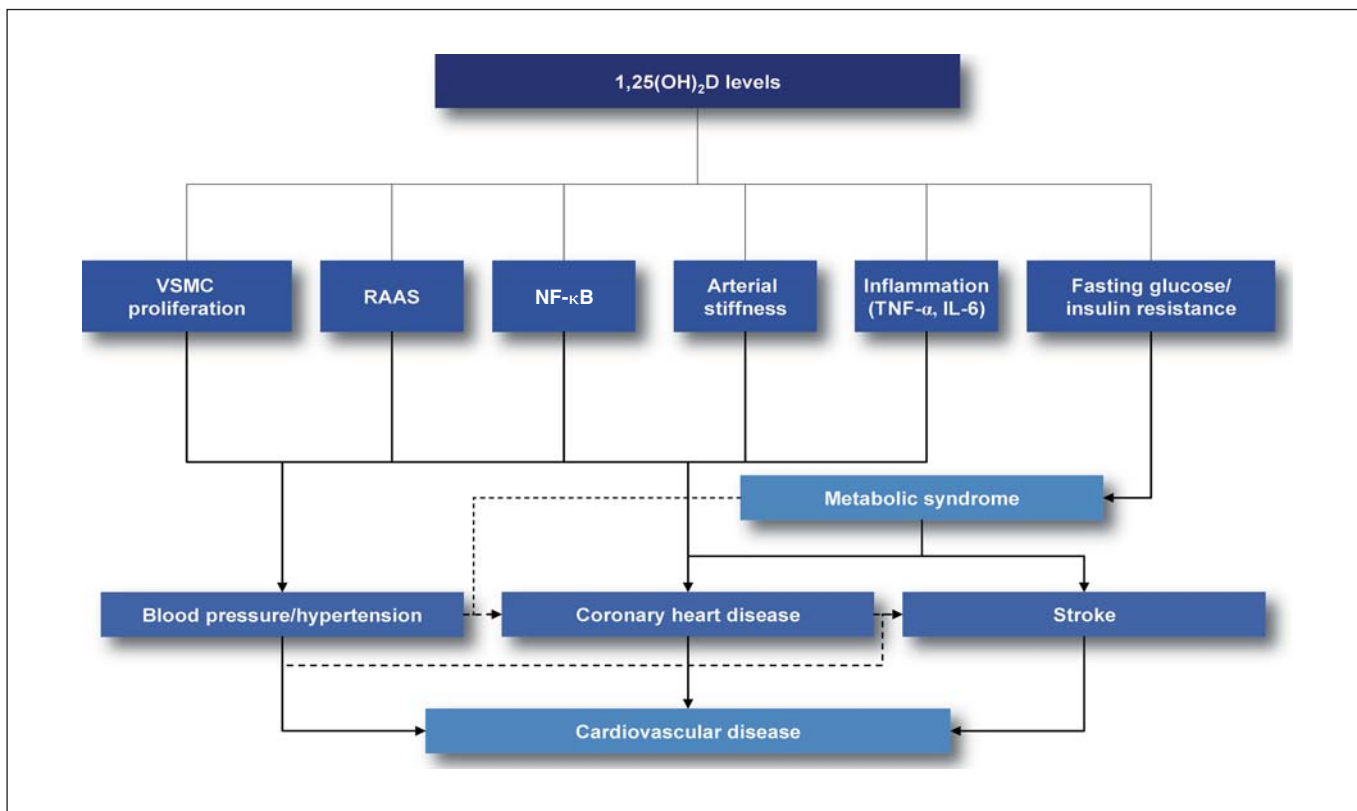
1,25(OH)$_2$D levels

VSMC proliferation

RAAS

NF-κB

Arterial stiffness

Inflammation (TNF-α, IL-6)

Fasting glucose/ insulin resistance

Metabolic syndrome

Blood pressure/hypertension

Coronary heart disease

Stroke

Cardiovascular disease